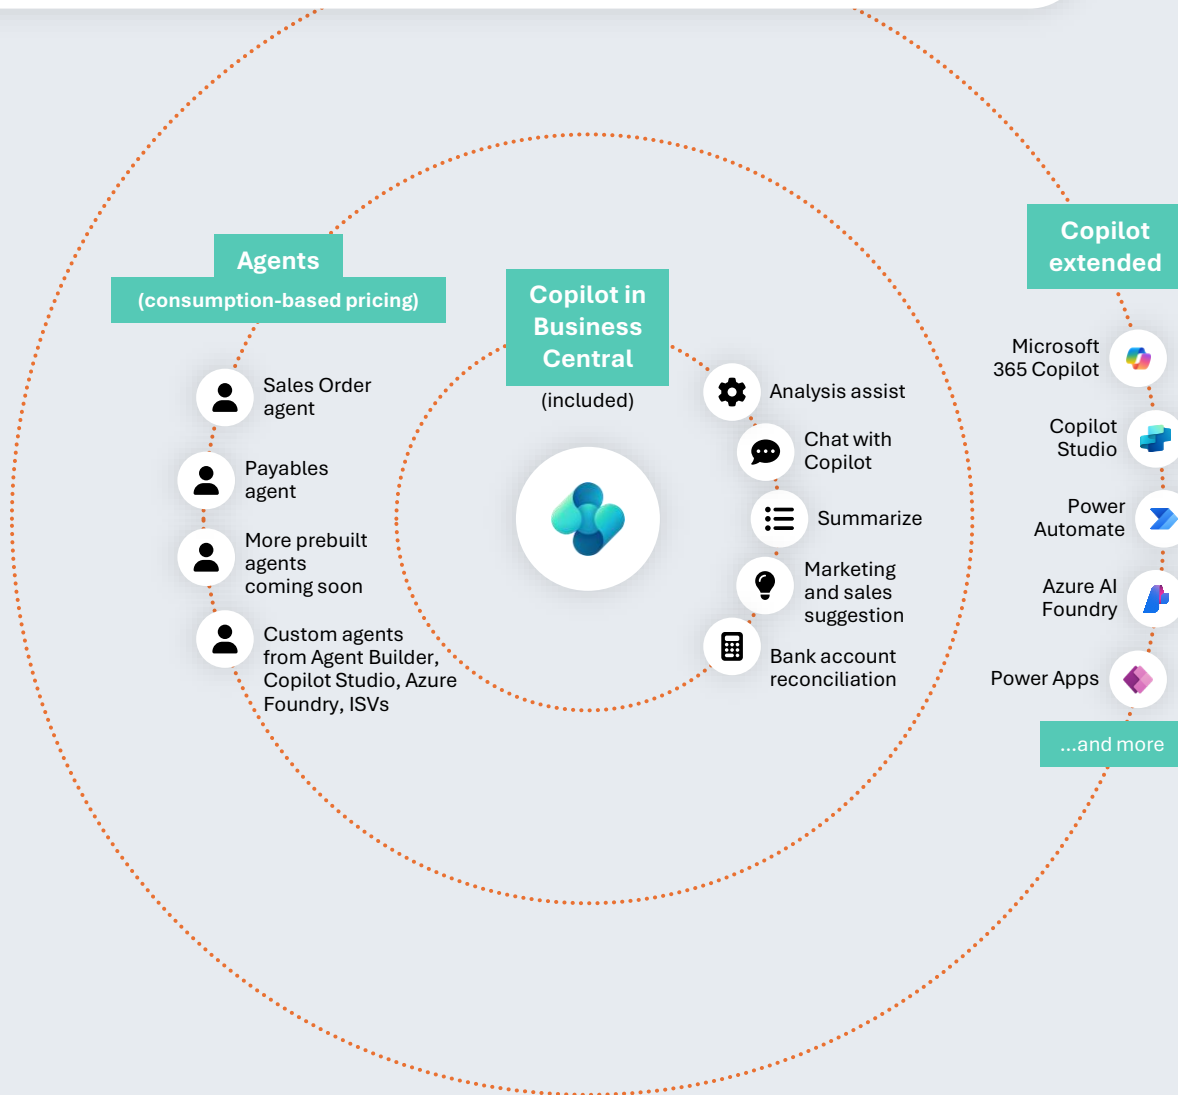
Agents
(consumption-based pricing)

Sales Order agent

Payables agent

More prebuilt agents coming soon

Custom agents from Agent Builder, Copilot Studio, Azure Foundry, ISVs

Copilot in Business Central
(included)

Analysis assist

Chat with Copilot

Summarize

Marketing and sales suggestion

Bank account reconciliation

Copilot extended

Microsoft 365 Copilot

Copilot Studio

Power Automate

Azure AI Foundry

Power Apps

...and more